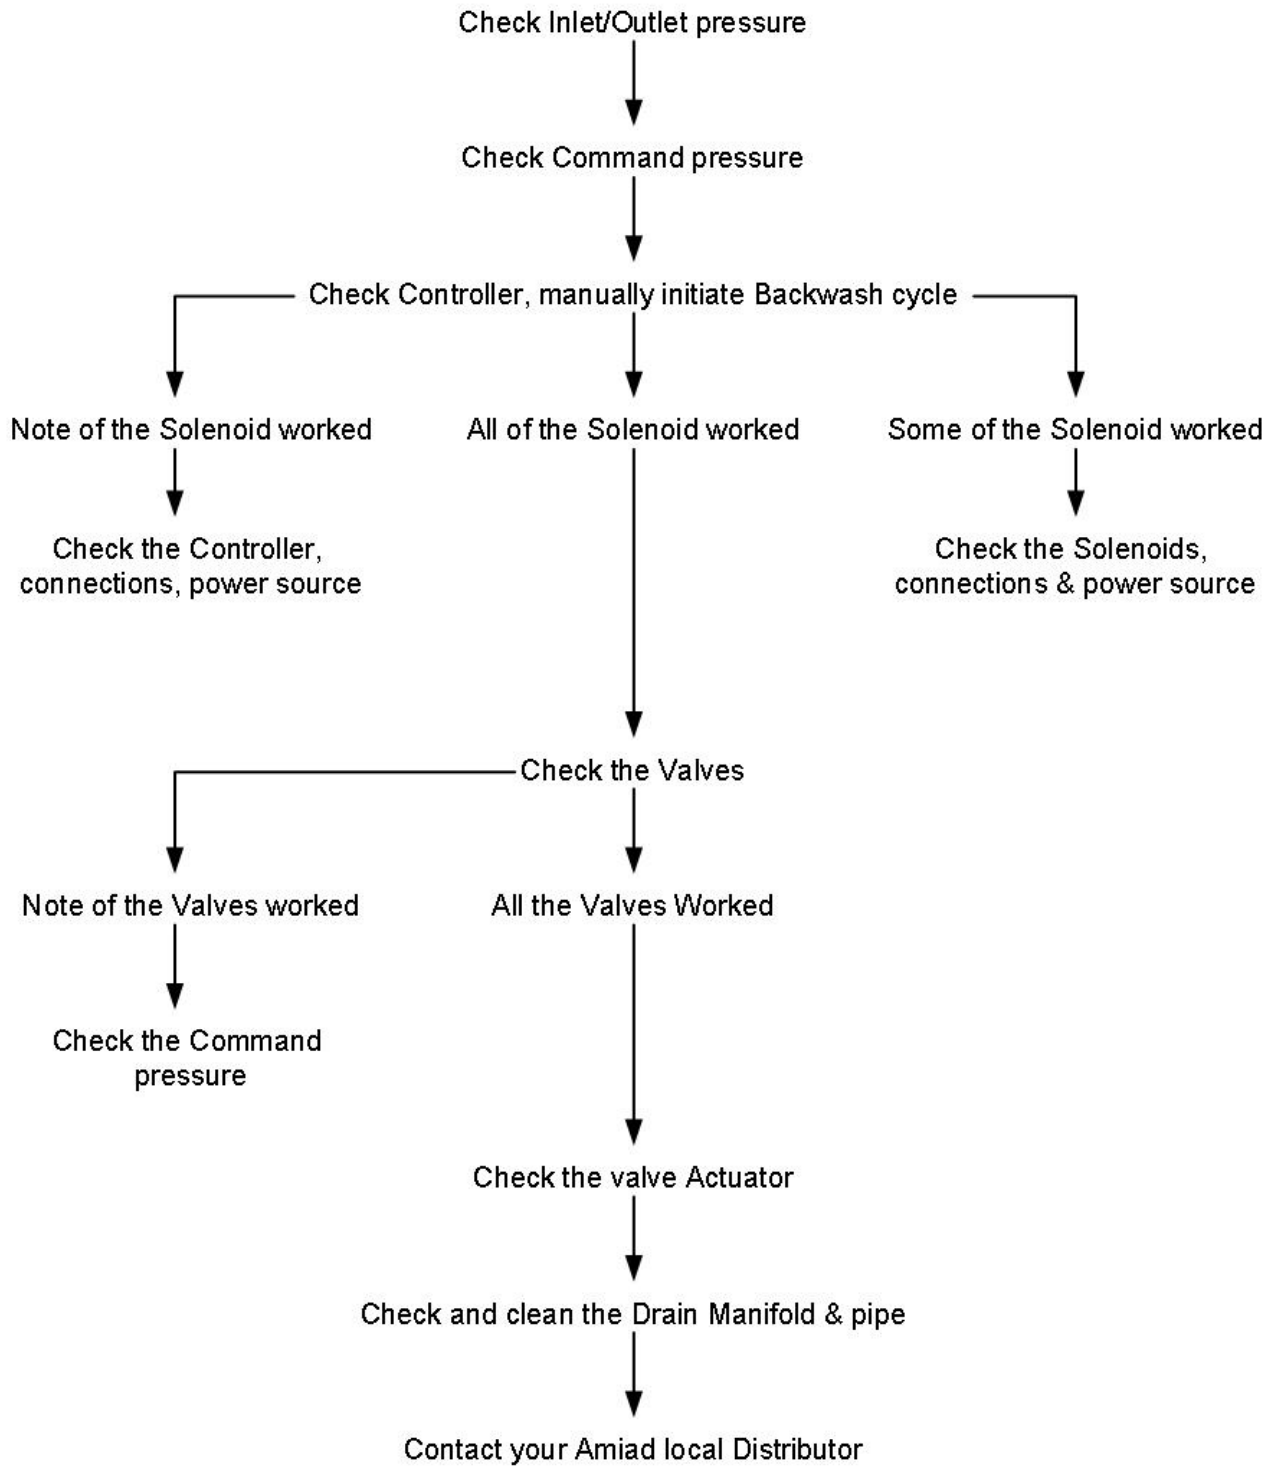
Check Inlet/Outlet pressure

Check Command pressure

Check Controller, manually initiate Backwash cycle

Note of the Solenoid worked

Check the Controller, connections, power source

All of the Solenoid worked

Some of the Solenoid worked

Check the Solenoids, connections & power source

Check the Valves

Note of the Valves worked

Check the Command pressure

All the Valves Worked

Check the valve Actuator

Check and clean the Drain Manifold & pipe

Contact your Amiad local Distributor